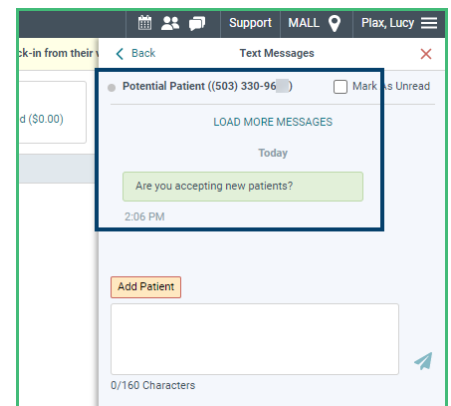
Support MALL Plax, Lucy

ck-in from their v

d ($0.00)

< Back Text Messages ×

Potential Patient ((503) 330-96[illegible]) Mark As Unread

LOAD MORE MESSAGES

Today

Are you accepting new patients?

2:06 PM

Add Patient

0/160 Characters